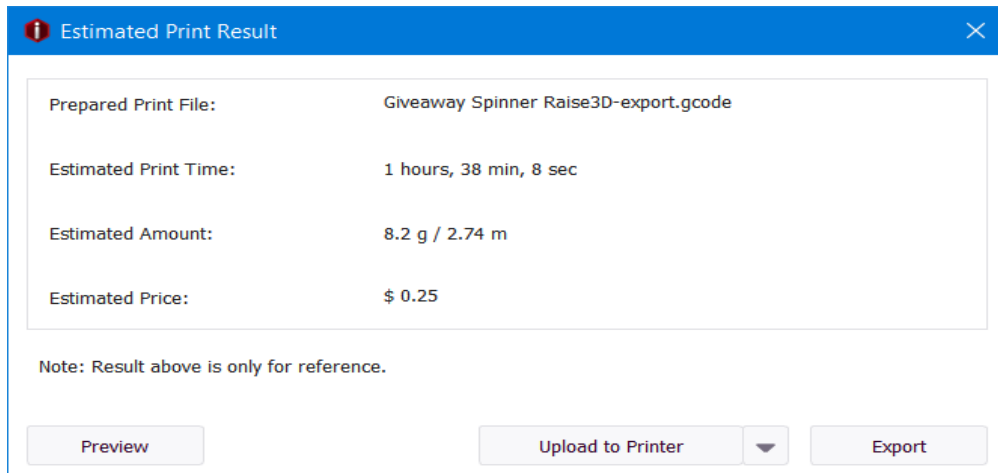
Estimated Print Result

| | |
|---|---|
| Prepared Print File: | Giveaway Spinner Raise3D-export.gcode |
| Estimated Print Time: | 1 hours, 38 min, 8 sec |
| Estimated Amount: | 8.2 g / 2.74 m |
| Estimated Price: | $ 0.25 |

Note: Result above is only for reference.

Preview

Upload to Printer

Export